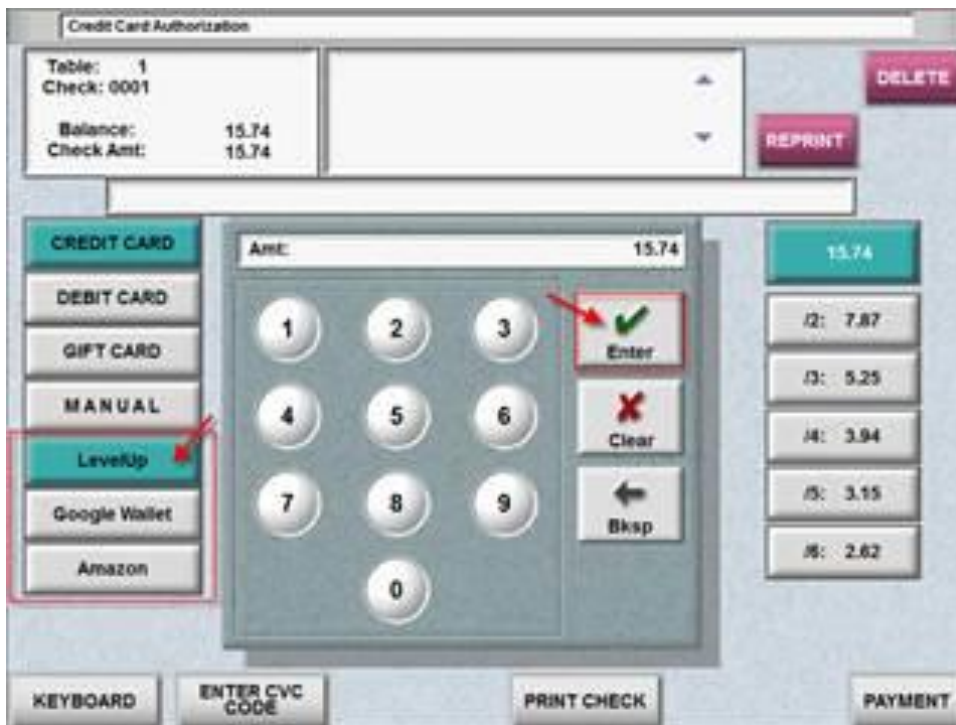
Credit Card Authorization

Table: 1
Check: 0001

Balance: 15.74
Check Amt: 15.74

DELETE

REPRINT

CREDIT CARD
DEBIT CARD
GIFT CARD
MANUAL
LevelUp
Google Wallet
Amazon

Amt: 15.74

1 2 3
4 5 6
7 8 9
0

Enter
Clear
Bksp

15.74
/2: 7.87
/3: 5.25
/4: 3.94
/5: 3.15
/6: 2.62

KEYBOARD
ENTER CVC CODE
PRINT CHECK
PAYMENT